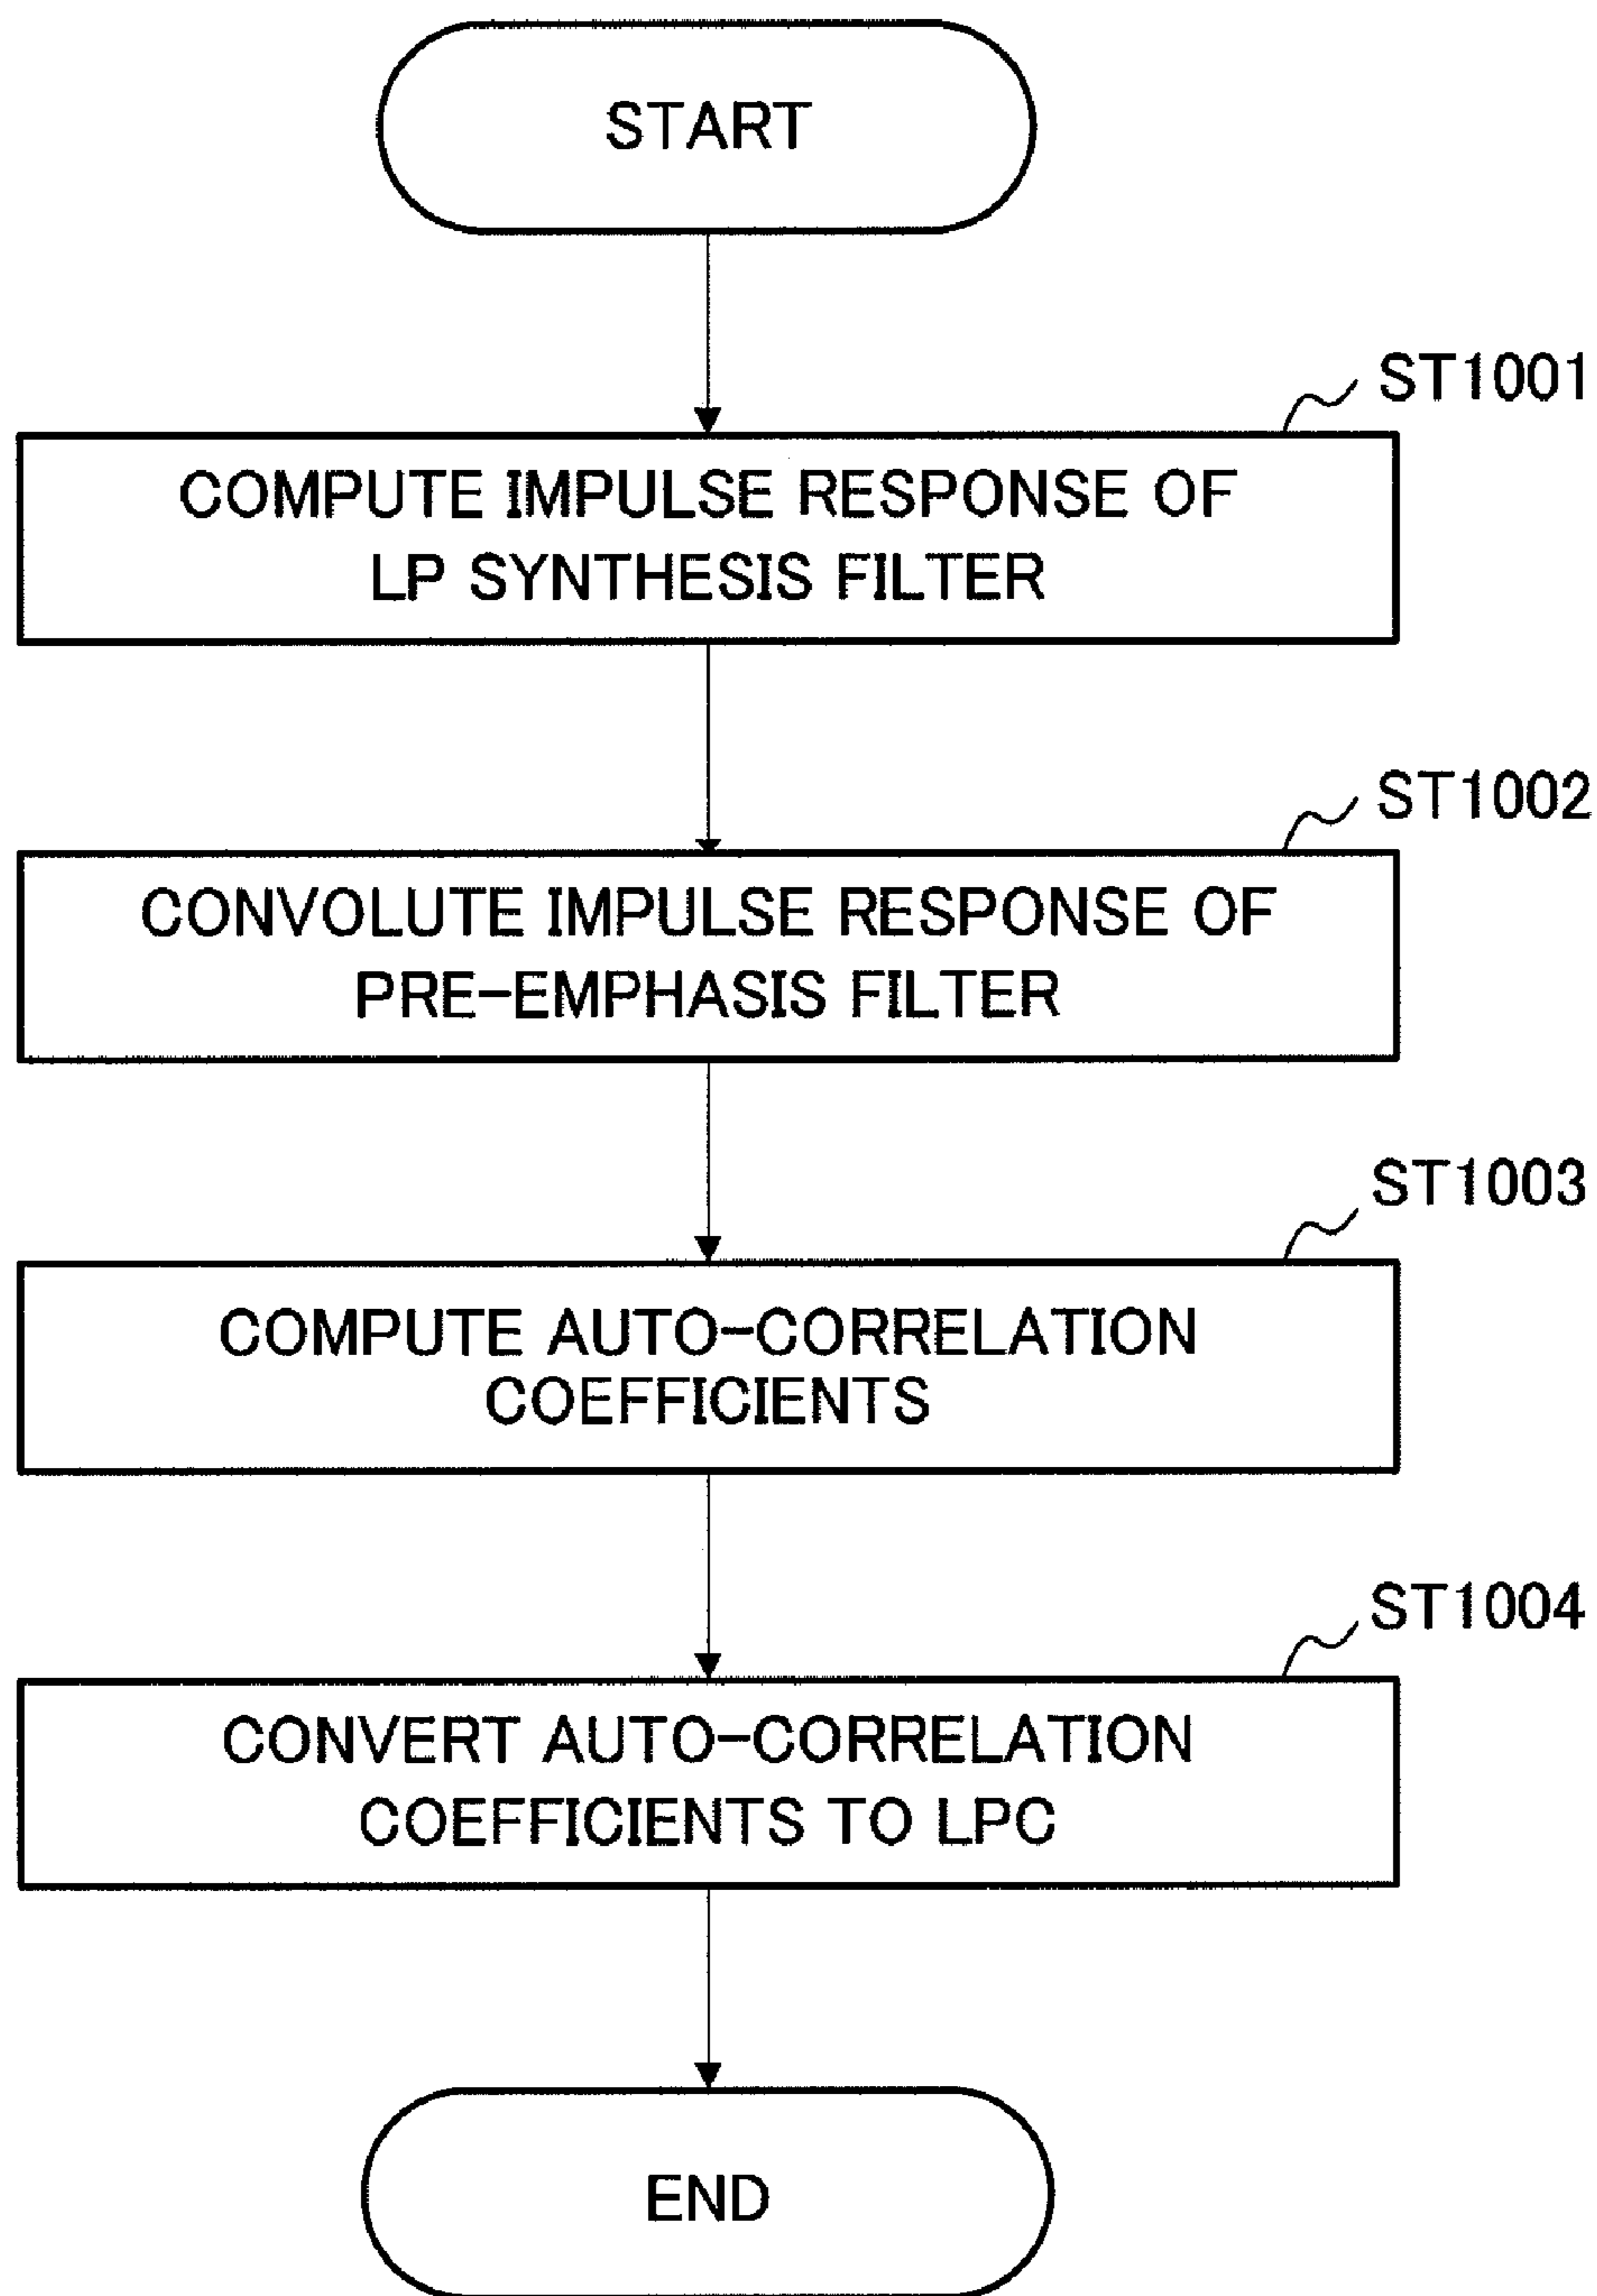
START

ST1001

COMPUTE IMPULSE RESPONSE OF LP SYNTHESIS FILTER

ST1002

CONVOLUTE IMPULSE RESPONSE OF PRE-EMPHASIS FILTER

ST1003

COMPUTE AUTO-CORRELATION COEFFICIENTS

ST1004

CONVERT AUTO-CORRELATION COEFFICIENTS TO LPC

END